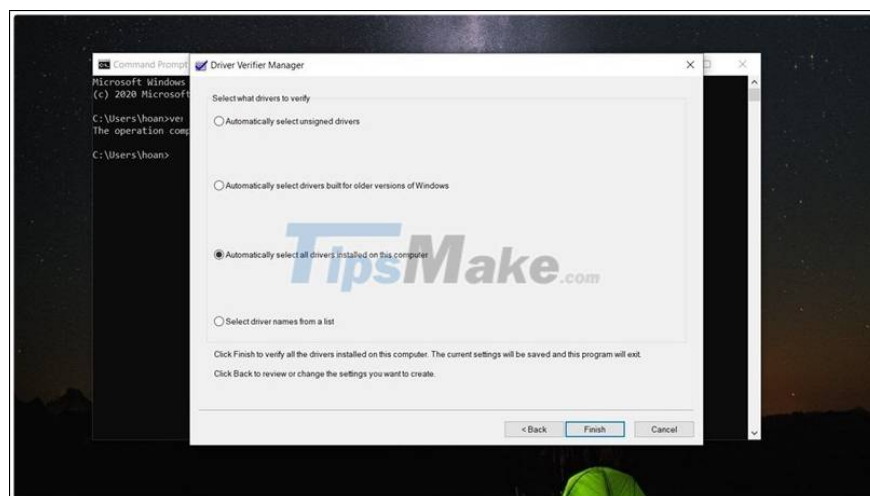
Command Prompt
Microsoft Windows
(c) 2020 Microsoft

C:\Users\hoan>ver
The operation comp

C:\Users\hoan>

Driver Verifier Manager

Select what drivers to verify

Automatically select unsigned drivers

Automatically select drivers built for older versions of Windows

Automatically select all drivers installed on this computer

Select driver names from a list

Click Finish to verify all the drivers installed on this computer. The current settings will be saved and this program will exit.

Click Back to review or change the settings you want to create.

< Back

Finish

Cancel

TipsMake.com